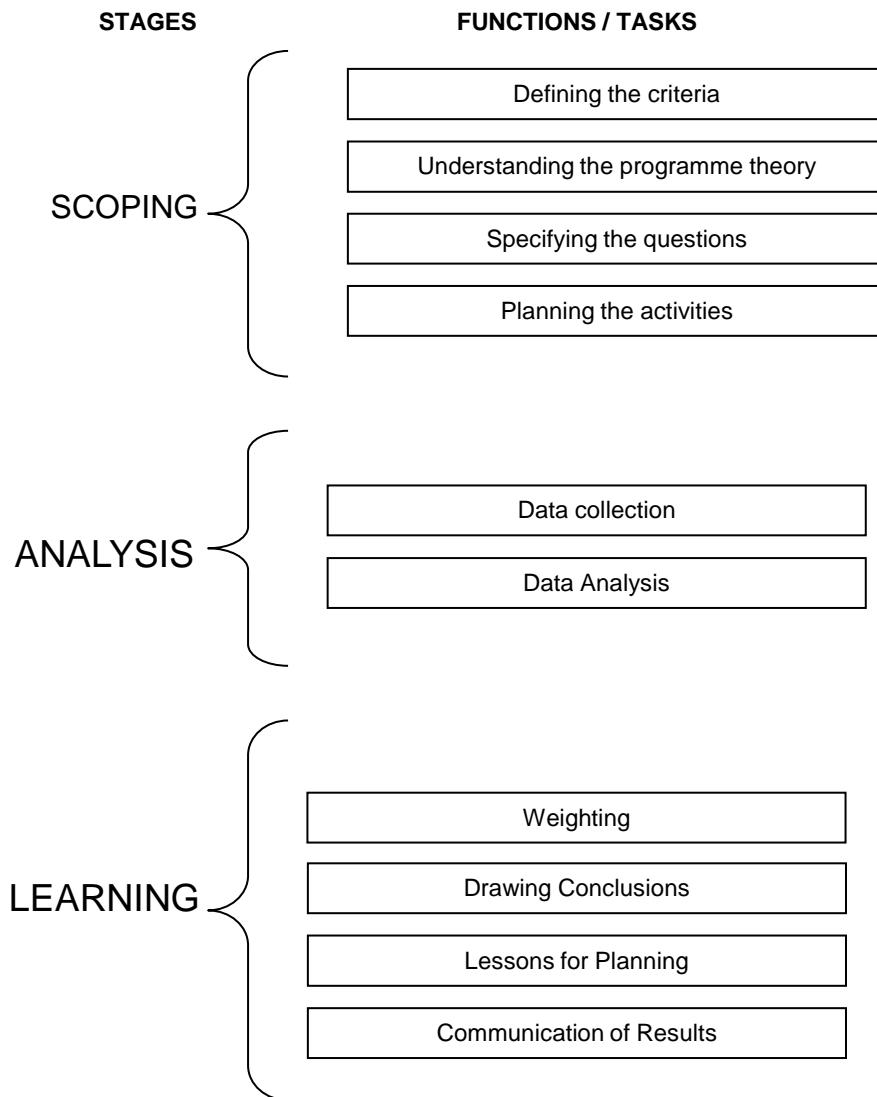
STAGES

FUNCTIONS / TASKS

SCOPING

Defining the criteria

Understanding the programme theory

Specifying the questions

Planning the activities

ANALYSIS

Data collection

Data Analysis

LEARNING

Weighting

Drawing Conclusions

Lessons for Planning

Communication of Results